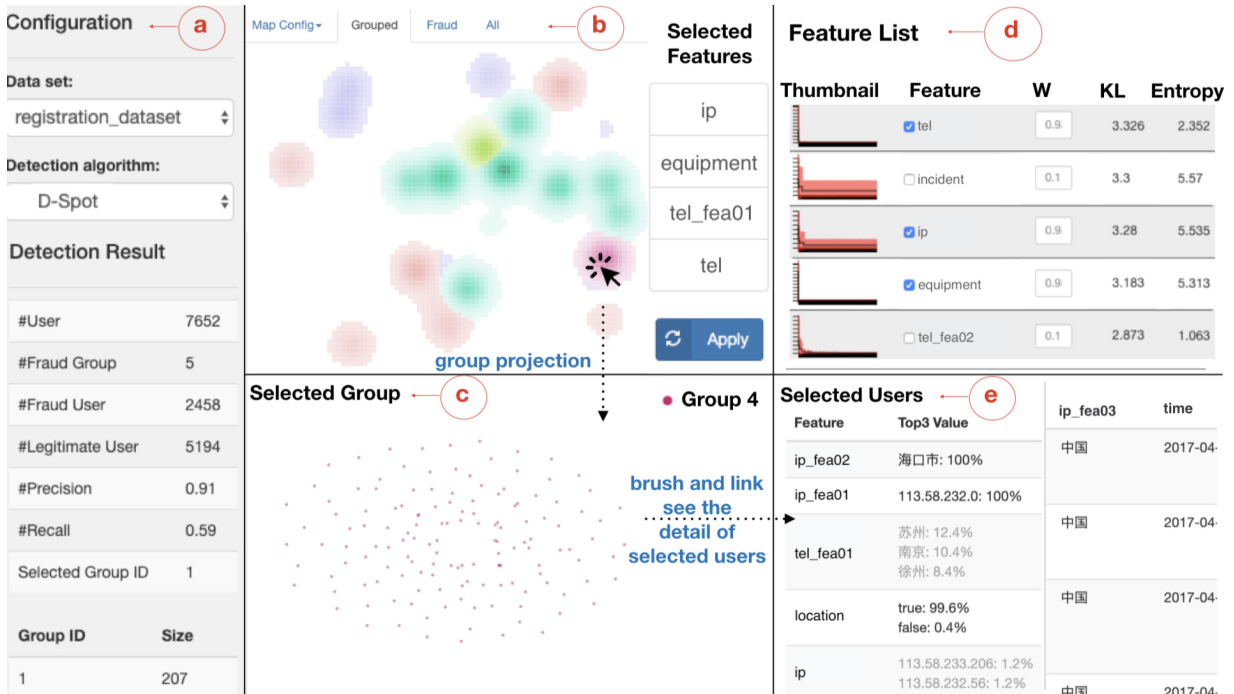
Configuration
a

Data set:
registration_dataset

Detection algorithm:
D-Spot

Detection Result

| #User | 7652 |
|---|---|
| #Fraud Group | 5 |
| #Fraud User | 2458 |
| #Legitimate User | 5194 |
| #Precision | 0.91 |
| #Recall | 0.59 |
| Selected Group ID | 1 |

| Group ID | Size |
|---|---|
| 1 | 207 |

Map Config Grouped Fraud All
b

Selected Features
ip
equipment
tel_fea01
tel
Apply

group projection

Selected Group
c
Group 4

brush and link see the detail of selected users

Feature List
d

| Thumbnail | Feature | W | KL | Entropy |
|---|---|---|---|---|
| | tel | 0.9 | 3.326 | 2.352 |
| | incident | 0.1 | 3.3 | 5.57 |
| | ip | 0.9 | 3.28 | 5.535 |
| | equipment | 0.9 | 3.183 | 5.313 |
| | tel_fea02 | 0.1 | 2.873 | 1.063 |

Selected Users
e

| Feature | Top3 Value |
|---|---|
| ip_fea02 | 海口市: 100% |
| ip_fea01 | 113.58.232.0: 100% |
| tel_fea01 | 苏州: 12.4% 南京: 10.4% 徐州: 8.4% |
| location | true: 99.6% false: 0.4% |
| ip | 113.58.233.206: 1.2% 113.58.232.56: 1.2% |

| ip_fea03 | time |
|---|---|
| 中国 | 2017-04 |
| 中国 | 2017-04 |
| 中国 | 2017-04 |
| 中国 | 2017-04 |